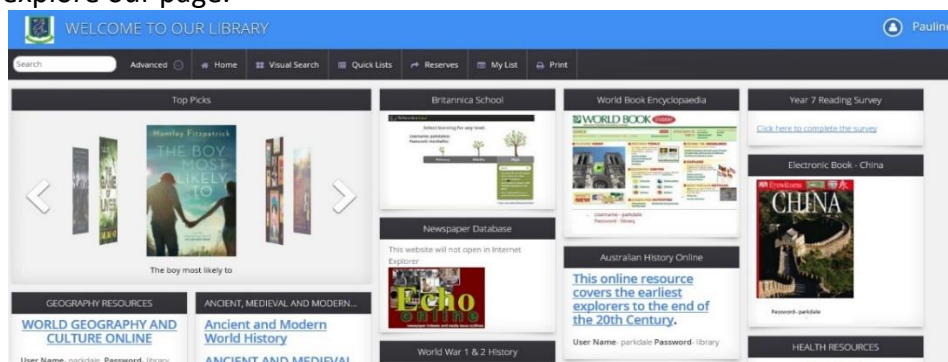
explore our page.

WELCOME TO OUR LIBRARY

Pauline

Search

Advanced

Home

Visual Search

Quick Lists

Reserves

My List

Print

Top Picks

Huntley Fitzpatrick

THE BOY MOST LIKELY TO

The boy most likely to

Britannica School

Select learning for any level

Username: parkdale
Password: macleafor

Primary

Middle

High

Newspaper Database

This website will not open in Internet Explorer

Echo online

World Book Encyclopaedia

WORLD BOOK

Username - parkdale
Password - library

Australian History Online

This online resource covers the earliest explorers to the end of the 20th Century.

User Name- parkdale Password- library

Year 7 Reading Survey

Click here to complete the survey

Electronic Book - China

Eyewitness

CHINA

Password- parkdale

GEOGRAPHY RESOURCES

WORLD GEOGRAPHY AND CULTURE ONLINE

User Name- parkdale Password- library

ANCIENT, MEDIEVAL AND MODERN...

Ancient and Modern World History

ANCIENT AND MEDIEVAL

World War 1 & 2 History

HEALTH RESOURCES